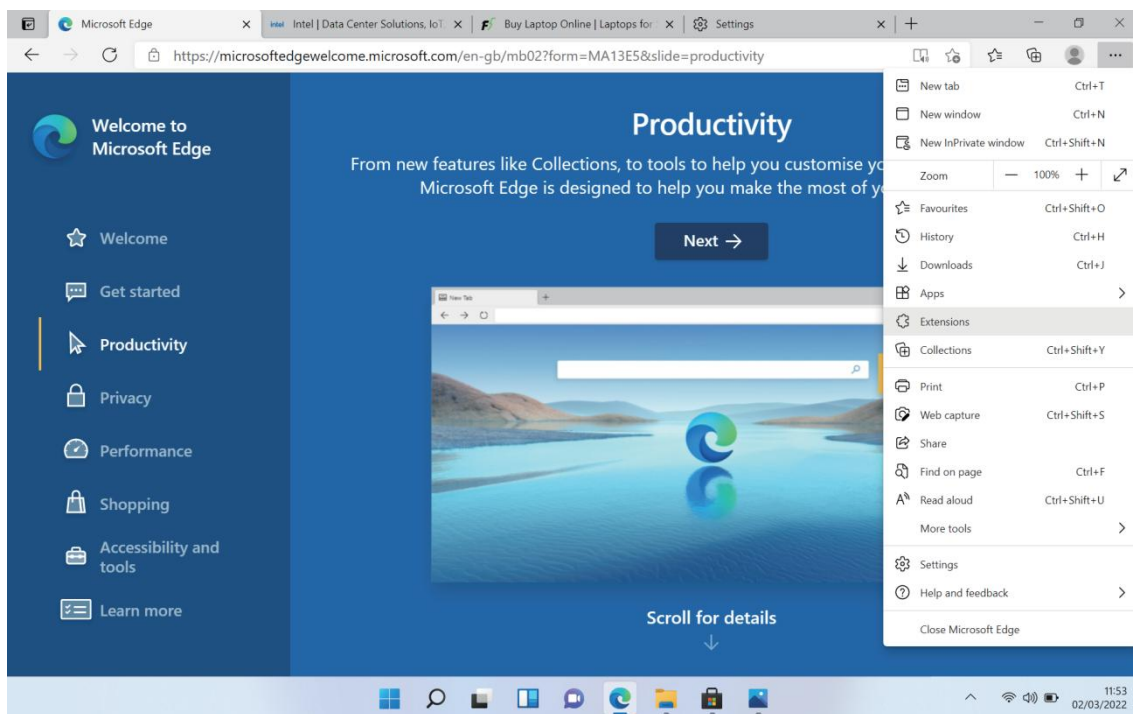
Microsoft Edge
Intel | Data Center Solutions, IoT
Buy Laptop Online | Laptops for
Settings

https://microsoftedgewelcome.microsoft.com/en-gb/mb02?form=MA13E5&slide=productivity

Welcome to Microsoft Edge

Welcome

Get started

Productivity

Privacy

Performance

Shopping

Accessibility and tools

Learn more

Productivity

From new features like Collections, to tools to help you customise yo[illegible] Microsoft Edge is designed to help you make the most of yo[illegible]

Next →

New Tab

Scroll for details

| | |
|---|---|
| New tab | Ctrl+T |
| New window | Ctrl+N |
| New InPrivate window | Ctrl+Shift+N |
| Zoom — 100% + | |
| Favourites | Ctrl+Shift+O |
| History | Ctrl+H |
| Downloads | Ctrl+J |
| Apps | |
| Extensions | |
| Collections | Ctrl+Shift+Y |
| Print | Ctrl+P |
| Web capture | Ctrl+Shift+S |
| Share | |
| Find on page | Ctrl+F |
| Read aloud | Ctrl+Shift+U |
| More tools | |
| Settings | |
| Help and feedback | |
| Close Microsoft Edge | |

11:53
02/03/2022